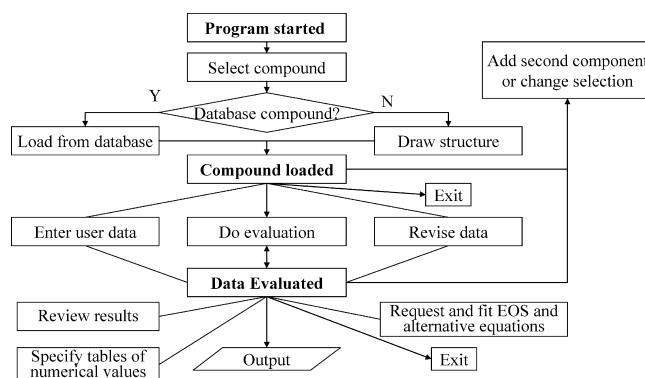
Program started

Select compound

Y

Database compound?

N

Load from database

Draw structure

Compound loaded

Exit

Add second component or change selection

Enter user data

Do evaluation

Revise data

Data Evaluated

Review results

Request and fit EOS and alternative equations

Specify tables of numerical values

Output

Exit